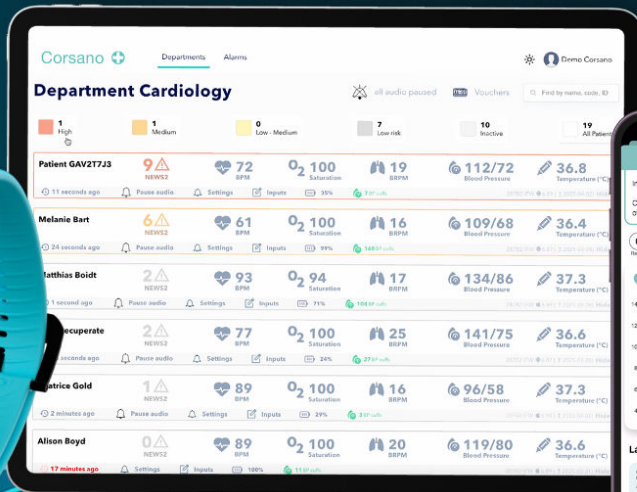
Corsano
Departments Alarms
Demo Corsano

Department Cardiology
all audio paused Vouchers Find by name, code, ID

1 High
1 Medium
0 Low - Medium
7 Low risk
10 Inactive
19 All Patients

Patient GAV2T7J3 9 NEWS2 72 BPM $O_2$ 100 Saturation 19 BRPM 112/72 Blood Pressure 36.8 Temperature (°C)
11 seconds ago Pause audio Settings Inputs 35%

Melanie Bart 6 NEWS2 61 BPM $O_2$ 100 Saturation 16 BRPM 109/68 Blood Pressure 36.4 Temperature (°C)
24 seconds ago Pause audio Settings Inputs 99%

Matthias Boidt 2 NEWS2 93 BPM $O_2$ 94 Saturation 17 BRPM 134/86 Blood Pressure 37.3 Temperature (°C)
1 second ago Pause audio Settings Inputs 71%

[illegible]ecuperate 2 NEWS2 77 BPM $O_2$ 100 Saturation 25 BRPM 141/75 Blood Pressure 36.6 Temperature (°C)
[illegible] seconds ago Pause audio Settings Inputs 24%

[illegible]atrice Gold 1 NEWS2 89 BPM $O_2$ 100 Saturation 16 BRPM 96/58 Blood Pressure 37.3 Temperature (°C)
2 minutes ago Pause audio Settings Inputs 29%

Alison Boyd 0 NEWS2 89 BPM $O_2$ 100 Saturation 20 BRPM 119/80 Blood Pressure 36.6 Temperature (°C)
17 minutes ago Settings Inputs 100%